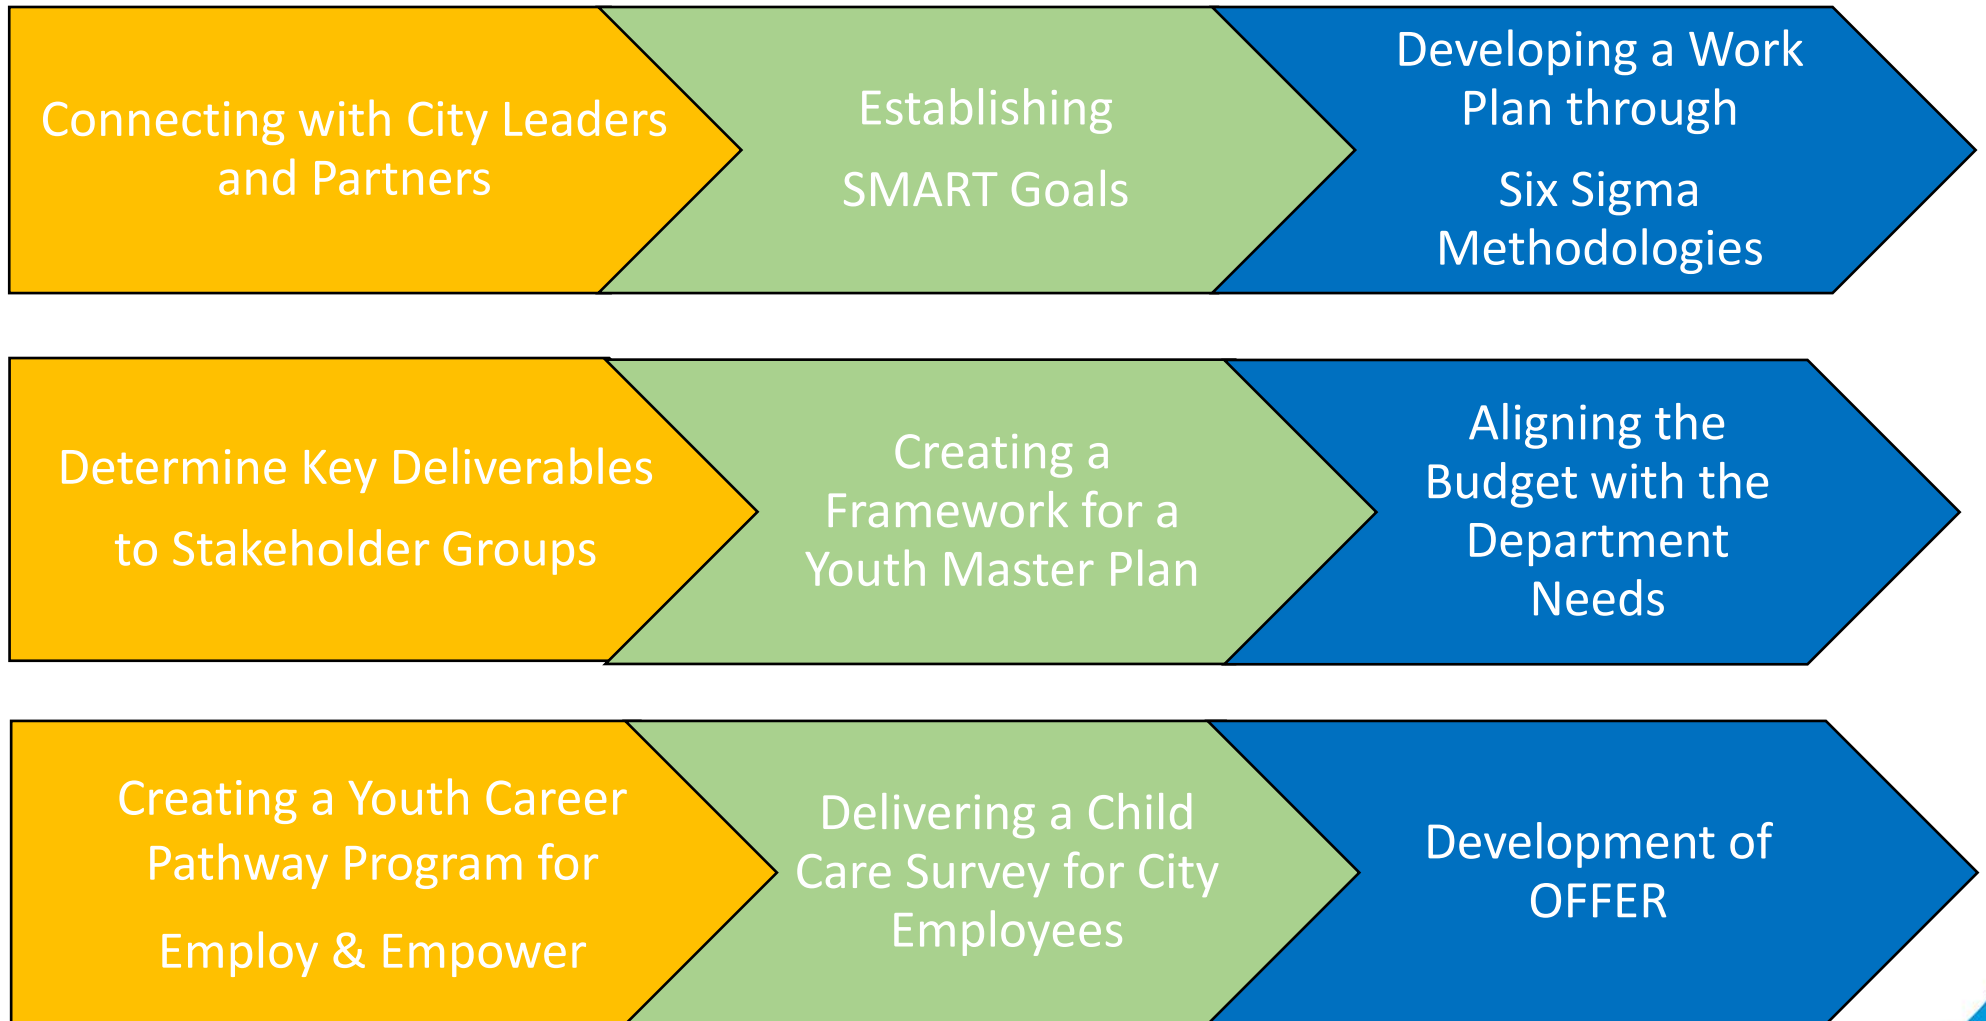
Connecting with City Leaders and Partners

Establishing

SMART Goals

Developing a Work Plan through

Six Sigma Methodologies

Determine Key Deliverables

to Stakeholder Groups

Creating a Framework for a Youth Master Plan

Aligning the Budget with the Department Needs

Creating a Youth Career Pathway Program for

Employ & Empower

Delivering a Child Care Survey for City Employees

Development of OFFER